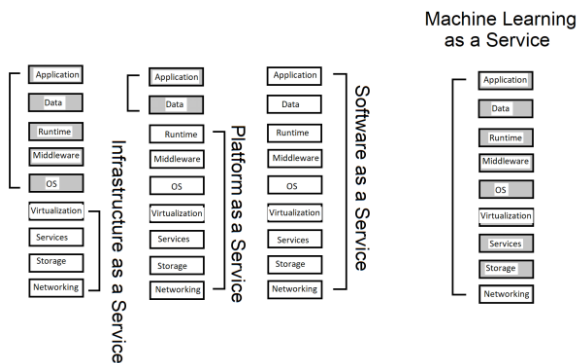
Application
Data
Runtime
Middleware
OS
Virtualization
Services
Storage
Networking
Infrastructure as a Service

Application
Data
Runtime
Middleware
OS
Virtualization
Services
Storage
Networking
Platform as a Service

Application
Data
Runtime
Middleware
OS
Virtualization
Services
Storage
Networking
Software as a Service

Machine Learning as a Service
Application
Data
Runtime
Middleware
OS
Virtualization
Services
Storage
Networking